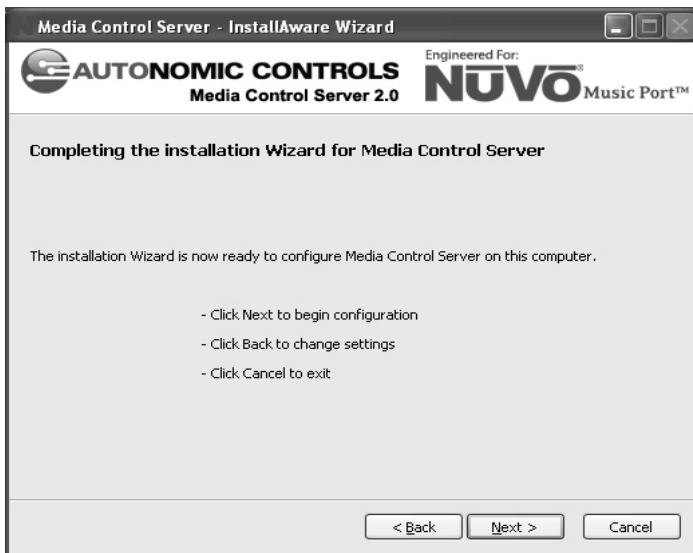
Media Control Server - InstallAware Wizard

AUTONOMIC CONTROLS
Media Control Server 2.0

Engineered For:
NUVO Music Port™

Completing the installation Wizard for Media Control Server

The installation Wizard is now ready to configure Media Control Server on this computer.

- Click Next to begin configuration
- Click Back to change settings
- Click Cancel to exit

< Back
Next >
Cancel